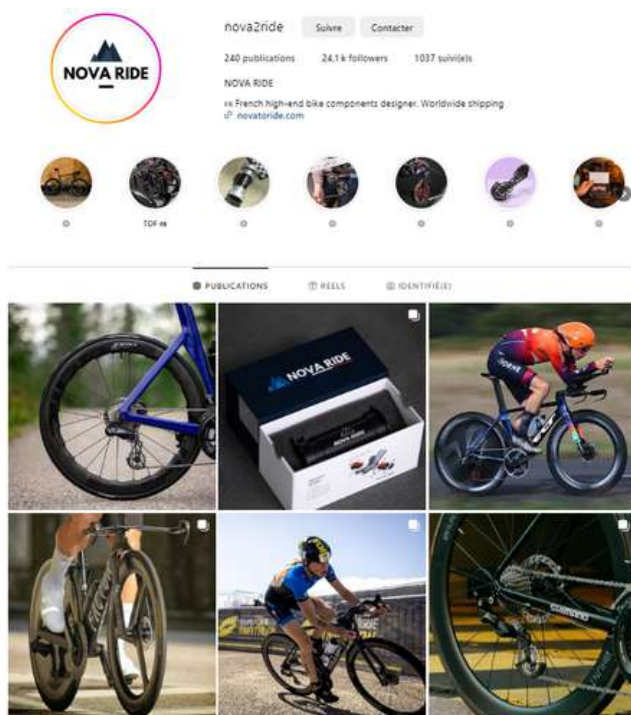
NOVA RIDE

nova2ride Suivre Contacter

240 publications 24,1 k followers 1037 suivi(e)s

NOVA RIDE

French high-end bike components designer. Worldwide shipping

novatoride.com

TDF

PUBLICATIONS REELS IDENTIFIÉ(E)

NOVA RIDE

NOVA RIDE